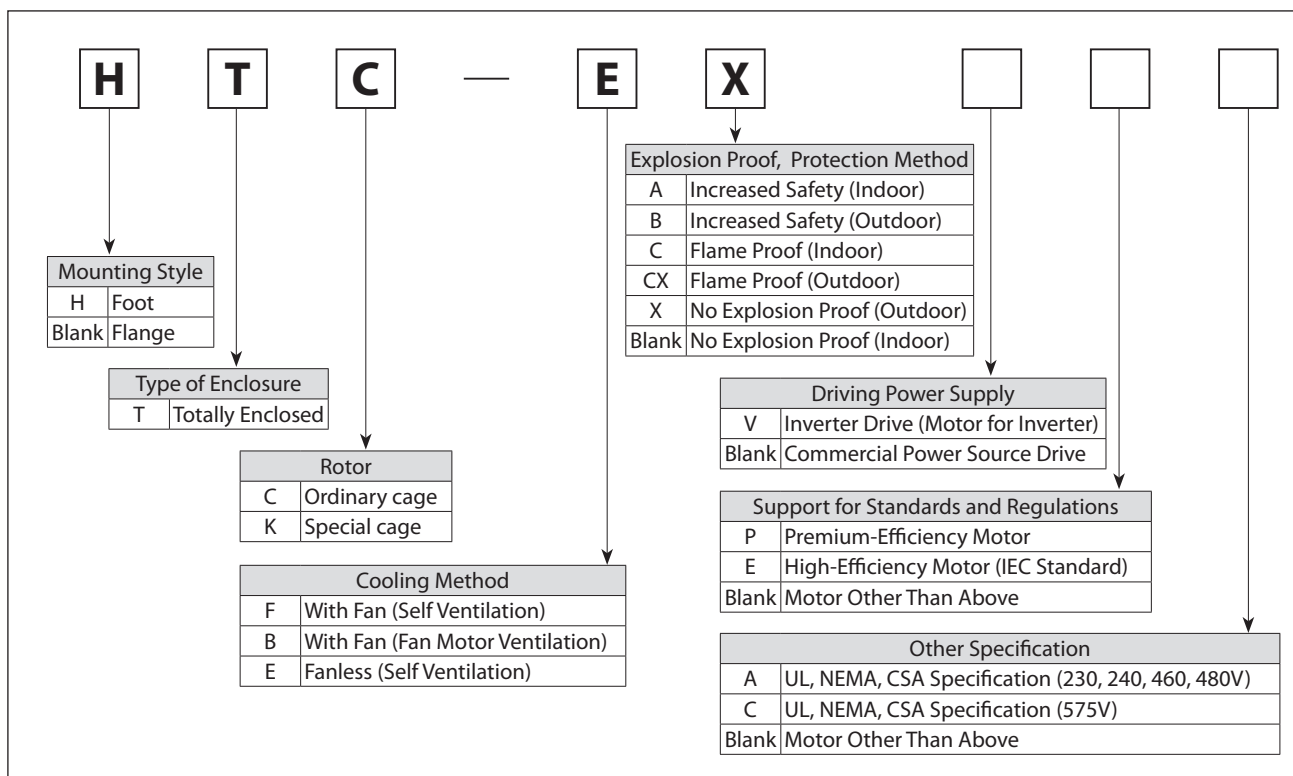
H T C — E X

| Explosion Proof, Protection Method | |
|---|---|
| A | Increased Safety (Indoor) |
| B | Increased Safety (Outdoor) |
| C | Flame Proof (Indoor) |
| CX | Flame Proof (Outdoor) |
| X | No Explosion Proof (Outdoor) |
| Blank | No Explosion Proof (Indoor) |

| Mounting Style | |
|---|---|
| H | Foot |
| Blank | Flange |

| Type of Enclosure | |
|---|---|
| T | Totally Enclosed |

| Rotor | |
|---|---|
| C | Ordinary cage |
| K | Special cage |

| Cooling Method | |
|---|---|
| F | With Fan (Self Ventilation) |
| B | With Fan (Fan Motor Ventilation) |
| E | Fanless (Self Ventilation) |

| Driving Power Supply | |
|---|---|
| V | Inverter Drive (Motor for Inverter) |
| Blank | Commercial Power Source Drive |

| Support for Standards and Regulations | |
|---|---|
| P | Premium-Efficiency Motor |
| E | High-Efficiency Motor (IEC Standard) |
| Blank | Motor Other Than Above |

| Other Specification | |
|---|---|
| A | UL, NEMA, CSA Specification (230, 240, 460, 480V) |
| C | UL, NEMA, CSA Specification (575V) |
| Blank | Motor Other Than Above |